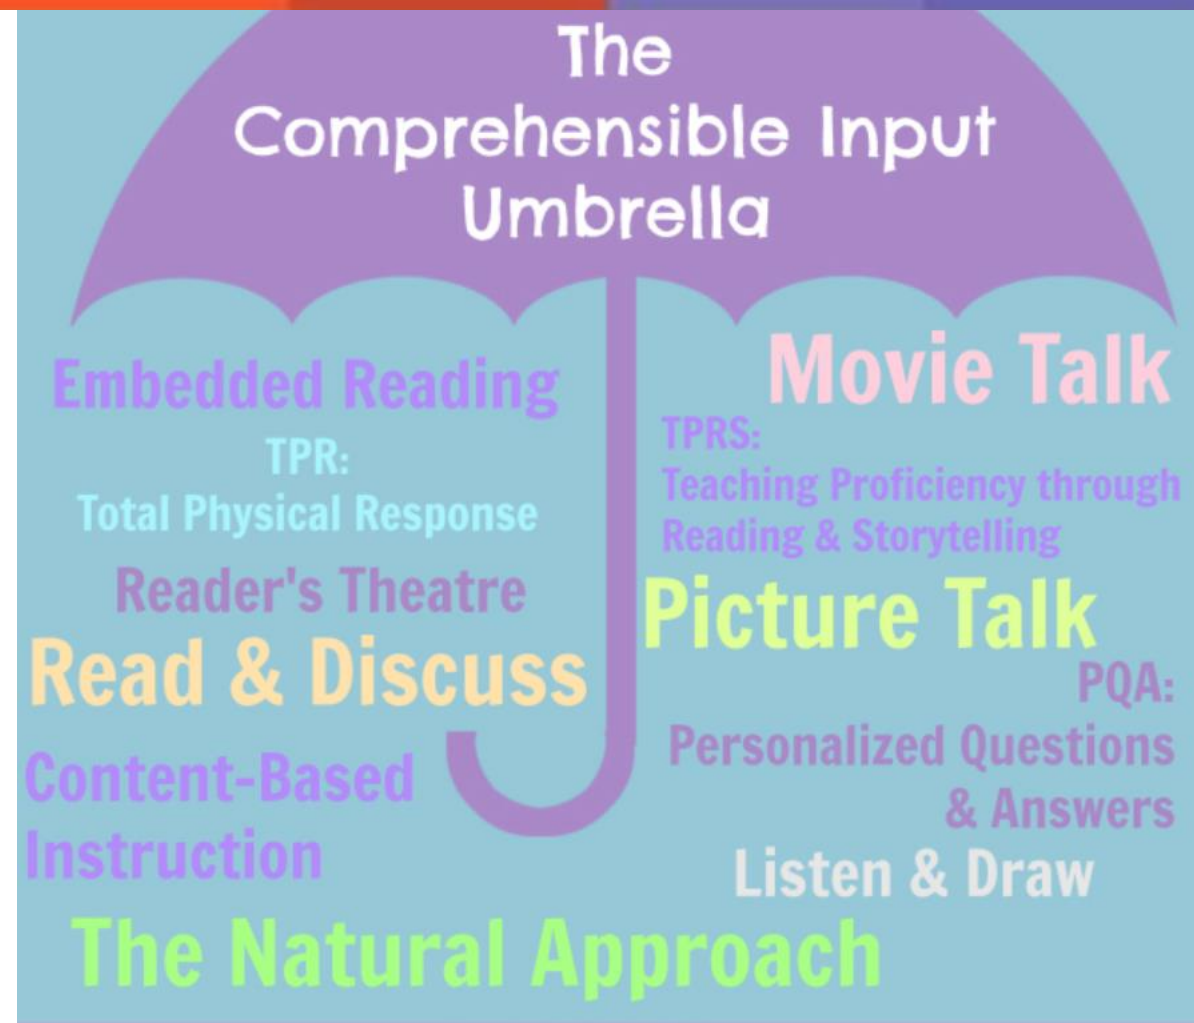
The Comprehensible Input Umbrella

Embedded Reading

TPR:
Total Physical Response

Reader's Theatre

Read & Discuss

Content-Based Instruction

Movie Talk

TPRS:
Teaching Proficiency through Reading & Storytelling

Picture Talk

PQA:
Personalized Questions & Answers

Listen & Draw

The Natural Approach